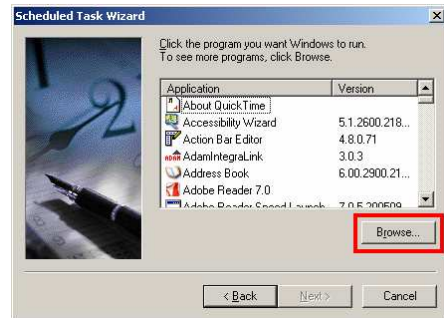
Scheduled Task Wizard

Click the program you want Windows to run. To see more programs, click Browse.

| Application | Version |
|---|---|
| About QuickTime | |
| Accessibility Wizard | 5.1.2600.218... |
| Action Bar Editor | 4.8.0.71 |
| AdamIntegraLink | 3.0.3 |
| Address Book | 6.00.2900.21... |
| Adobe Reader 7.0 | |
| Adobe Reader Speed Launch | 7.0.5.200509 |

Browse...

< Back
Next >
Cancel